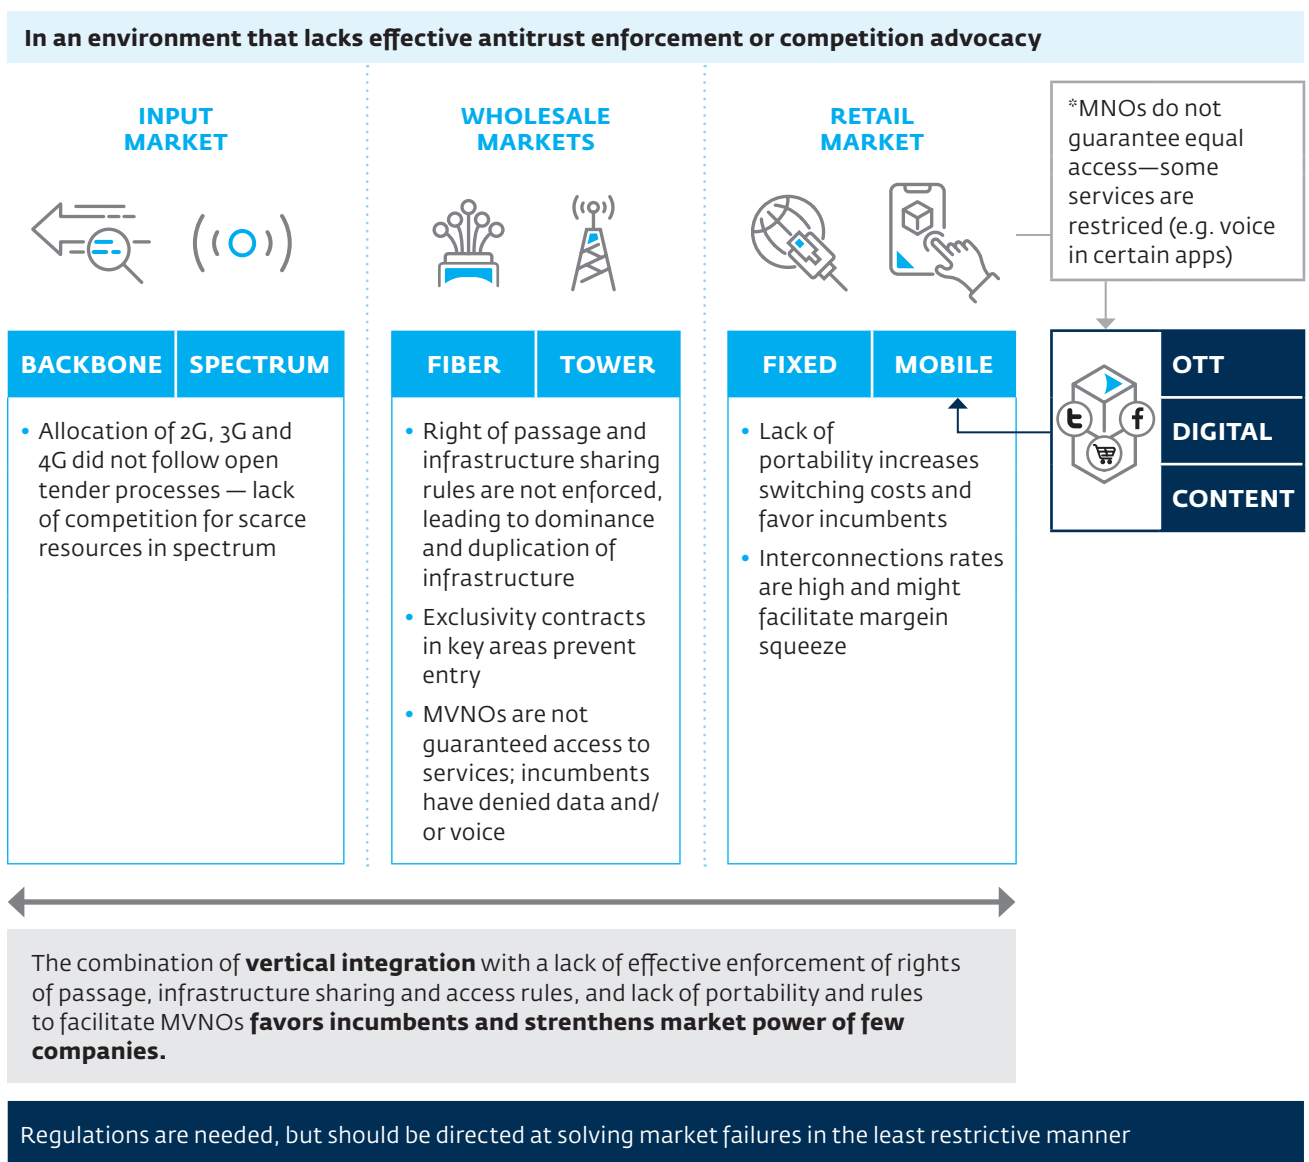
In an environment that lacks effective antitrust enforcement or competition advocacy

INPUT MARKET

WHOLESALE MARKETS

RETAIL MARKET

*MNOs do not guarantee equal access—some services are restriced (e.g. voice in certain apps)

BACKBONE

SPECTRUM

• Allocation of 2G, 3G and 4G did not follow open tender processes — lack of competition for scarce resources in spectrum

FIBER

TOWER

• Right of passage and infrastructure sharing rules are not enforced, leading to dominance and duplication of infrastructure

• Exclusivity contracts in key areas prevent entry

• MVNOs are not guaranteed access to services; incumbents have denied data and/ or voice

FIXED

MOBILE

• Lack of portability increases switching costs and favor incumbents

• Interconnections rates are high and might facilitate margein squeeze

OTT

DIGITAL

CONTENT

The combination of **vertical integration** with a lack of effective enforcement of rights of passage, infrastructure sharing and access rules, and lack of portability and rules to facilitate MVNOs **favors incumbents and strenthens market power of few companies.**

Regulations are needed, but should be directed at solving market failures in the least restrictive manner